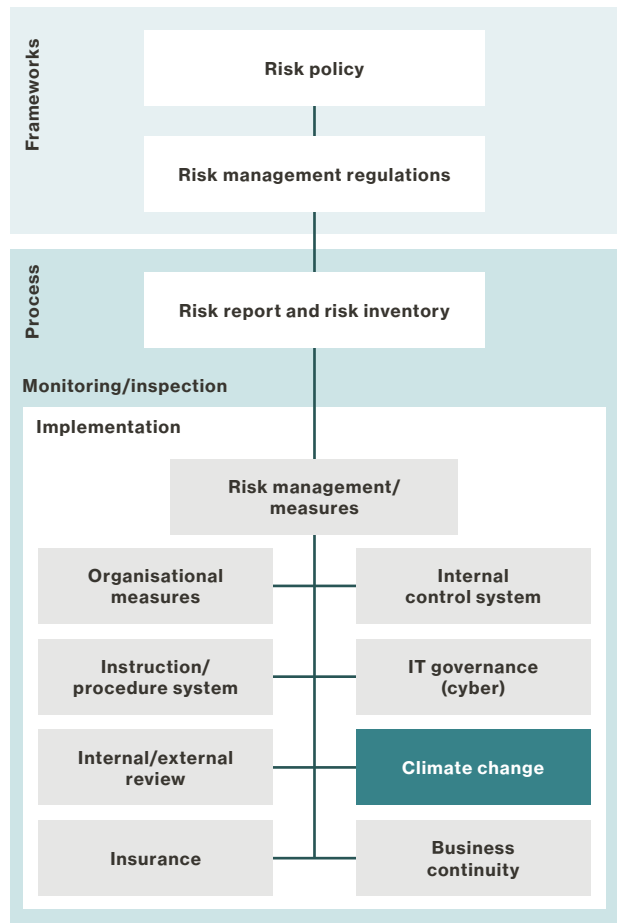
Frameworks

Risk policy

Risk management regulations

Process

Risk report and risk inventory

Monitoring/inspection

Implementation

Risk management/ measures

Organisational measures

Internal control system

Instruction/ procedure system

IT governance (cyber)

Internal/external review

Climate change

Insurance

Business continuity